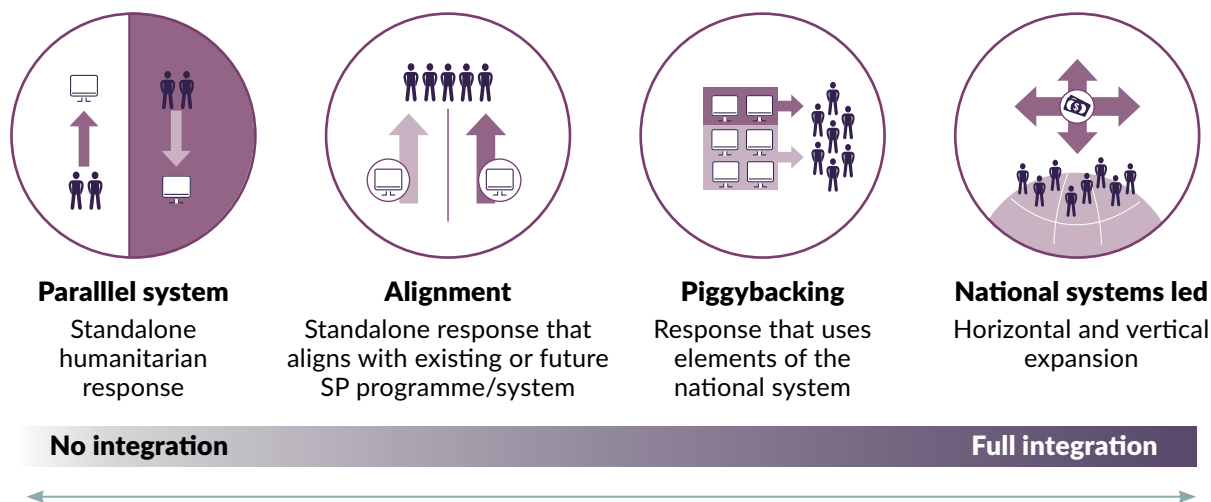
Paralllel system
Standalone humanitarian response

Alignment
Standalone response that aligns with existing or future SP programme/system

Piggybacking
Response that uses elements of the national system

National systems led
Horizontal and vertical expansion

No integration

Full integration